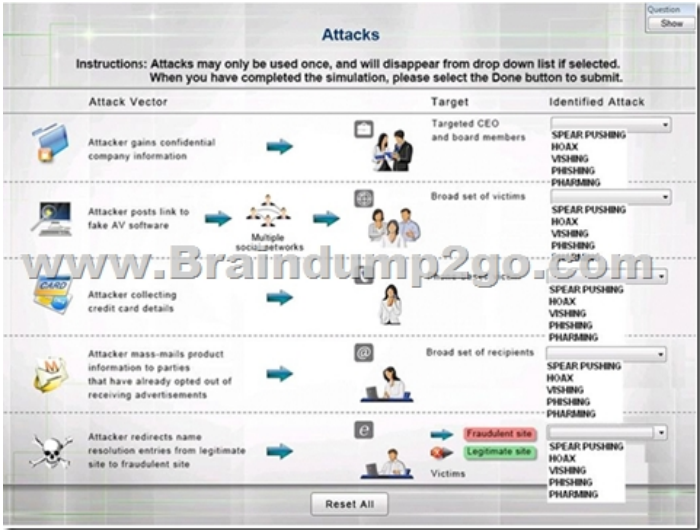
Question
Show

Attacks

Instructions: Attacks may only be used once, and will disappear from drop down list if selected. When you have completed the simulation, please select the Done button to submit.

Attack Vector | Target | Identified Attack

Attacker gains confidential company information

Targeted CEO and board members

SPEAR PUSHING
HOAX
VISHING
PHISHING
PHARMING

Attacker posts link to fake AV software

Multiple social networks

Broad set of victims

SPEAR PUSHING
HOAX
VISHING
PHISHING
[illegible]

www.Braindump2go.com

Attacker collecting credit card details

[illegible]

SPEAR PUSHING
HOAX
VISHING
PHISHING
PHARMING

Attacker mass-mails product information to parties that have already opted out of receiving advertisements

@

Broad set of recipients

SPEAR PUSHING
HOAX
VISHING
PHISHING
PHARMING

Attacker redirects name resolution entries from legitimate site to fraudulent site

e

Fraudulent site
Legitimate site
Victims

SPEAR PUSHING
HOAX
VISHING
PHISHING
PHARMING

Reset All